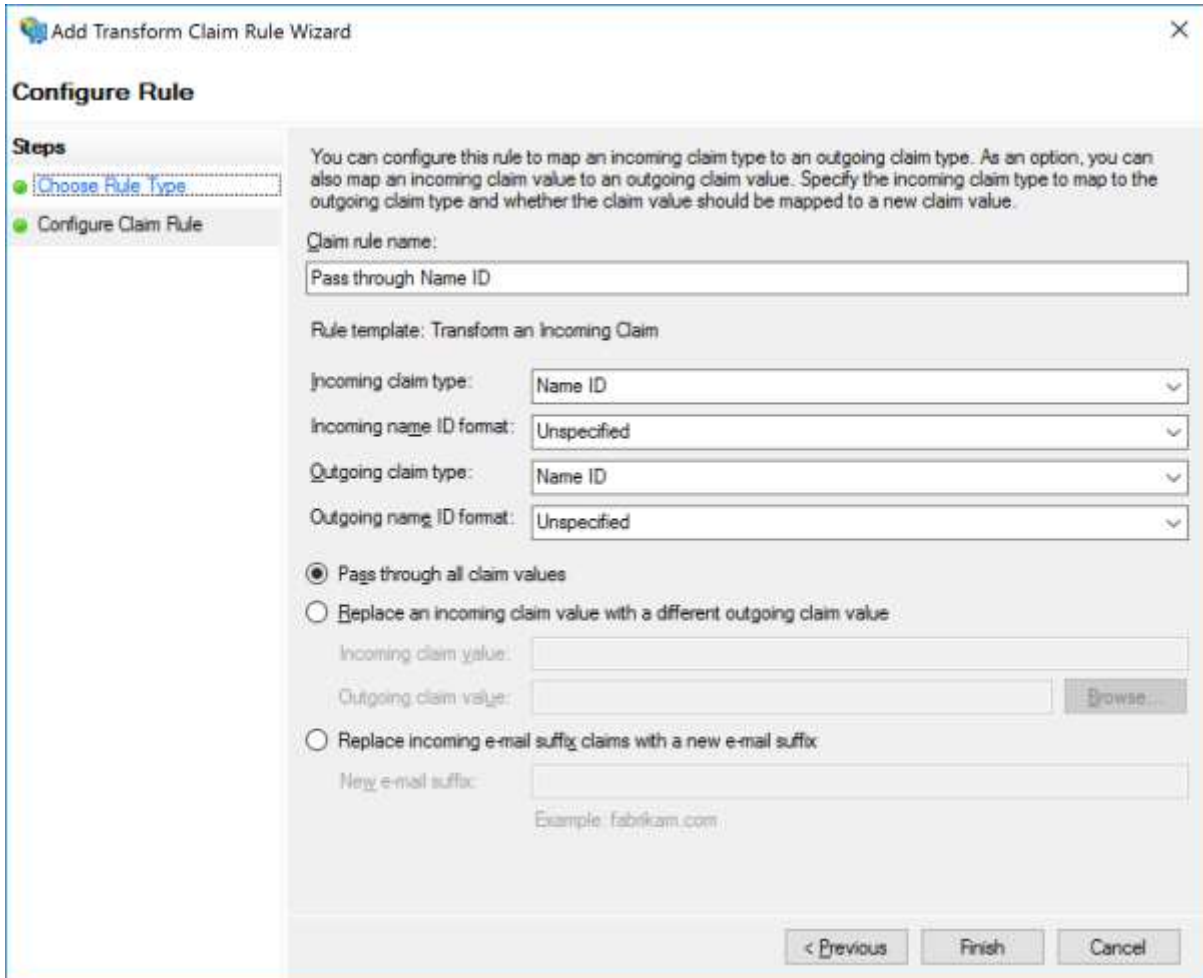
Add Transform Claim Rule Wizard

×

Configure Rule

Steps

Choose Rule Type

Configure Claim Rule

You can configure this rule to map an incoming claim type to an outgoing claim type. As an option, you can also map an incoming claim value to an outgoing claim value. Specify the incoming claim type to map to the outgoing claim type and whether the claim value should be mapped to a new claim value.

Claim rule name:

Pass through Name ID

Rule template: Transform an Incoming Claim

Incoming claim type: Name ID

Incoming name ID format: Unspecified

Outgoing claim type: Name ID

Outgoing name ID format: Unspecified

Pass through all claim values

Replace an incoming claim value with a different outgoing claim value

Incoming claim value:

Outgoing claim value:

Browse...

Replace incoming e-mail suffix claims with a new e-mail suffix

New e-mail suffix:

Example: fabrikam.com

< Previous

Finish

Cancel